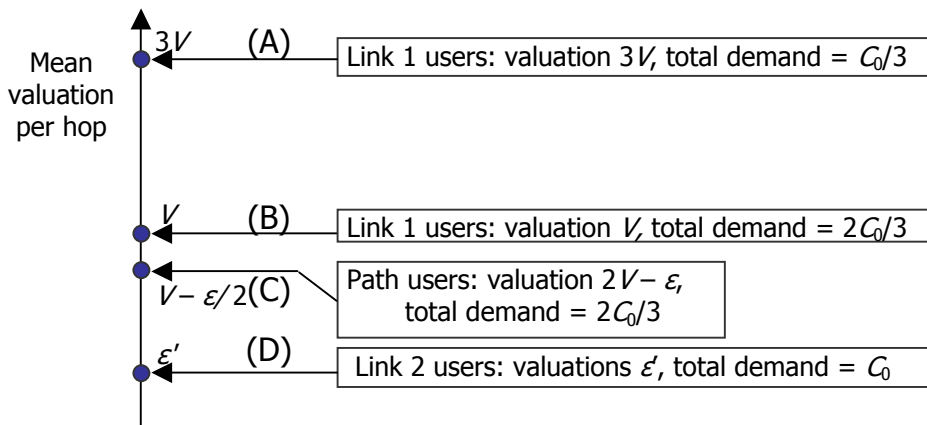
Mean valuation per hop

$3V$ (A) Link 1 users: valuation $3V$, total demand = $C_0/3$

$V$ (B) Link 1 users: valuation $V$, total demand = $2C_0/3$

$V-\varepsilon/2$ (C) Path users: valuation $2V-\varepsilon$, total demand = $2C_0/3$

$\varepsilon'$ (D) Link 2 users: valuations $\varepsilon'$, total demand = $C_0$